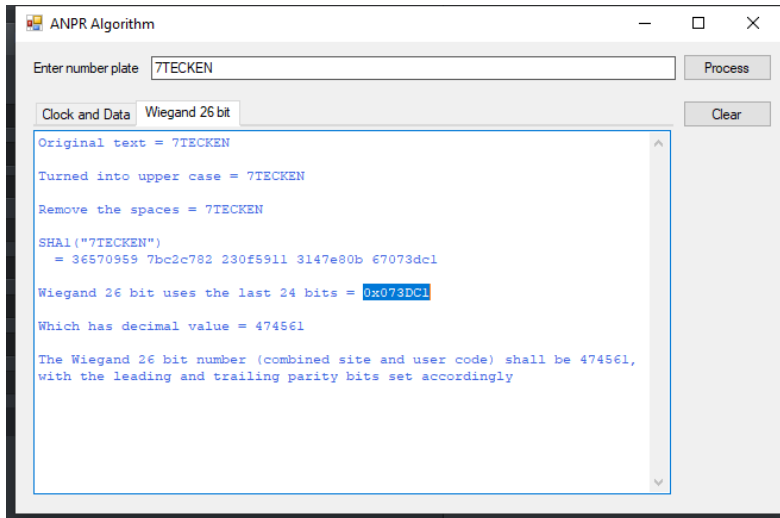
ANPR Algorithm

Enter number plate 7TECKEN

Process

Clock and Data Wiegand 26 bit

Clear

Original text = 7TECKEN

Turned into upper case = 7TECKEN

Remove the spaces = 7TECKEN

SHA1("7TECKEN")
= 36570959 7bc2c782 230f5911 3147e80b 67073dc1

Wiegand 26 bit uses the last 24 bits = 0x073DC1

Which has decimal value = 474561

The Wiegand 26 bit number (combined site and user code) shall be 474561, with the leading and trailing parity bits set accordingly